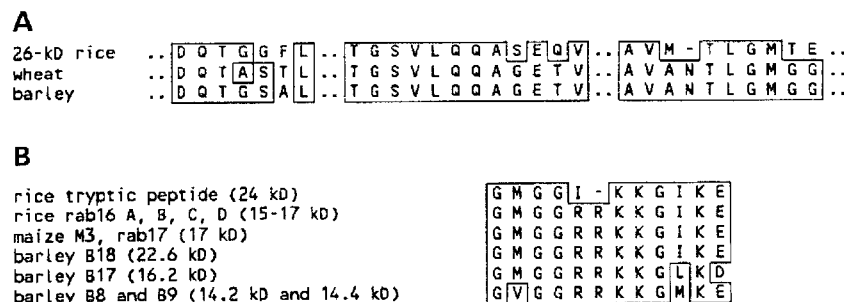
A

26-kD rice .. D Q T G G F L .. T G S V L Q Q A S E Q V .. A V M - T L G M T E ..
wheat .. D Q T A S T L .. T G S V L Q Q A G E T V .. A V A N T L G M G G ..
barley .. D Q T G S A L .. T G S V L Q Q A G E T V .. A V A N T L G M G G ..

B

rice tryptic peptide (24 kD) G M G G I - K K G I K E
rice rab16 A, B, C, D (15-17 kD) G M G G R R K K G I K E
maize M3, rab17 (17 kD) G M G G R R K K G I K E
barley B18 (22.6 kD) G M G G R R K K G I K E
barley B17 (16.2 kD) G M G G R R K K G L K D
barley B8 and B9 (14.2 kD and 14.4 kD) G V G G R R K K G M K E